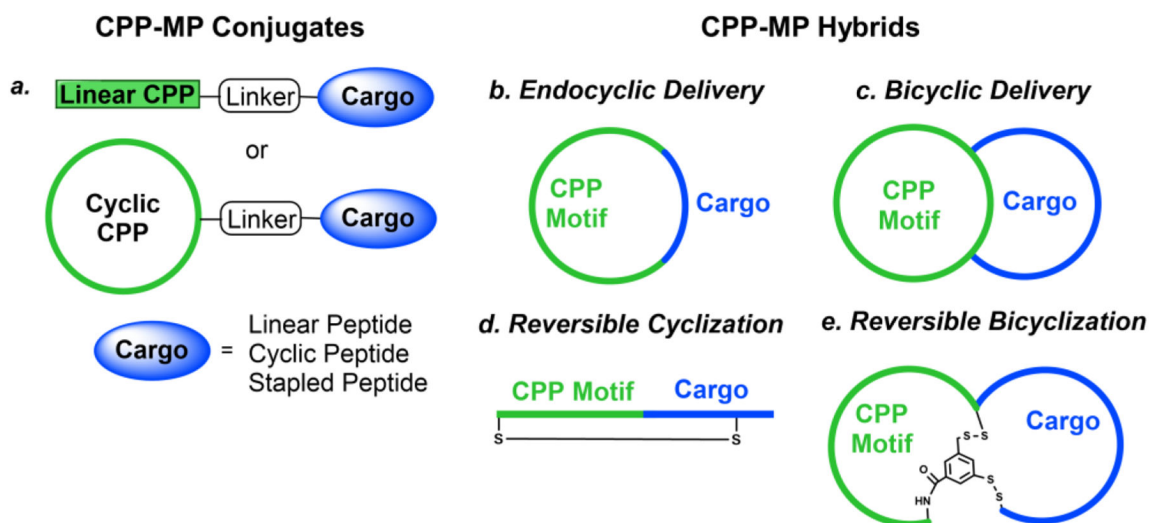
CPP-MP Conjugates

a. Linear CPP Linker Cargo

or

Cyclic CPP Linker Cargo

Cargo = Linear Peptide Cyclic Peptide Stapled Peptide

CPP-MP Hybrids

b. Endocyclic Delivery

CPP Motif Cargo

c. Bicyclic Delivery

CPP Motif Cargo

d. Reversible Cyclization

CPP Motif Cargo

S S

e. Reversible Bicyclization

CPP Motif Cargo

S-S S-S O HN